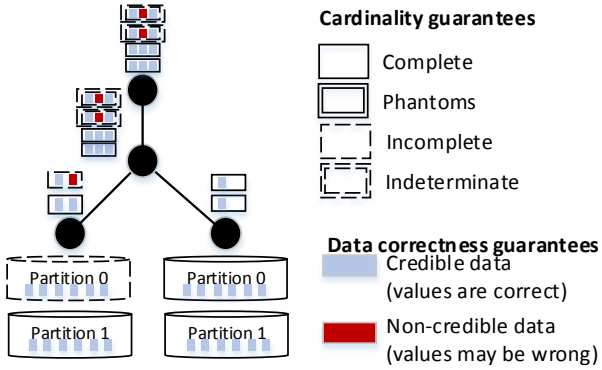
Cardinality guarantees

Complete

Phantoms

Incomplete

Indeterminate

Partition 0

Partition 1

Partition 0

Partition 1

Data correctness guarantees

Credible data (values are correct)

Non-credible data (values may be wrong)